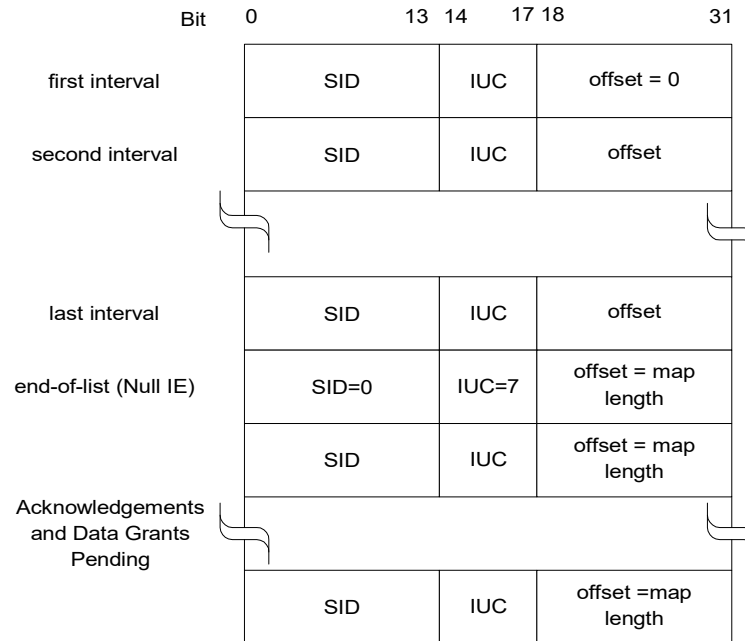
Bit 0 13 14 17 18 31

| | | | |
|---|---|---|---|
| first interval | SID | IUC | offset = 0 |
| second interval | SID | IUC | offset |
| | | | |
| last interval | SID | IUC | offset |
| end-of-list (Null IE) | SID=0 | IUC=7 | offset = map length |
| | SID | IUC | offset = map length |
| Acknowledgements and Data Grants Pending | | | |
| | SID | IUC | offset =map length |